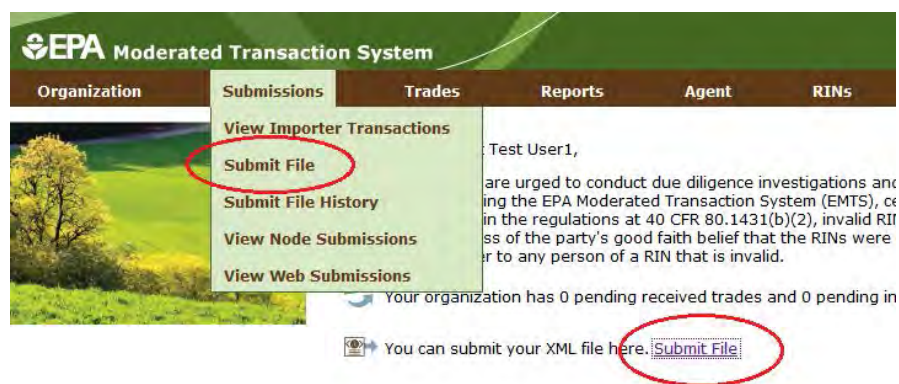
EPA Moderated Transaction System

Organization
Submissions
Trades
Reports
Agent
RINs

View Importer Transactions
Submit File
Submit File History
View Node Submissions
View Web Submissions

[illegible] Test User1,

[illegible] are urged to conduct due diligence investigations and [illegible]ing the EPA Moderated Transaction System (EMTS), ce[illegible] in the regulations at 40 CFR 80.1431(b)(2), invalid RI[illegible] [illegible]ss of the party's good faith belief that the RINs were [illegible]r to any person of a RIN that is invalid.

Your organization has 0 pending received trades and 0 pending in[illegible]

You can submit your XML file here. Submit File